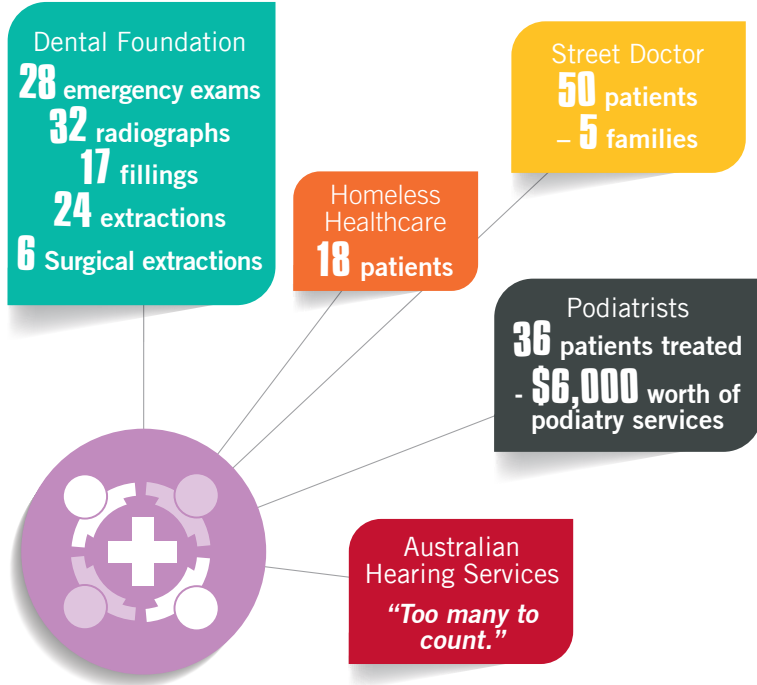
Dental Foundation
28 emergency exams
32 radiographs
17 fillings
24 extractions
6 Surgical extractions

Street Doctor
50 patients
– 5 families

Homeless Healthcare
18 patients

Podiatrists
36 patients treated
- $6,000 worth of podiatry services

Australian Hearing Services
“Too many to count.”